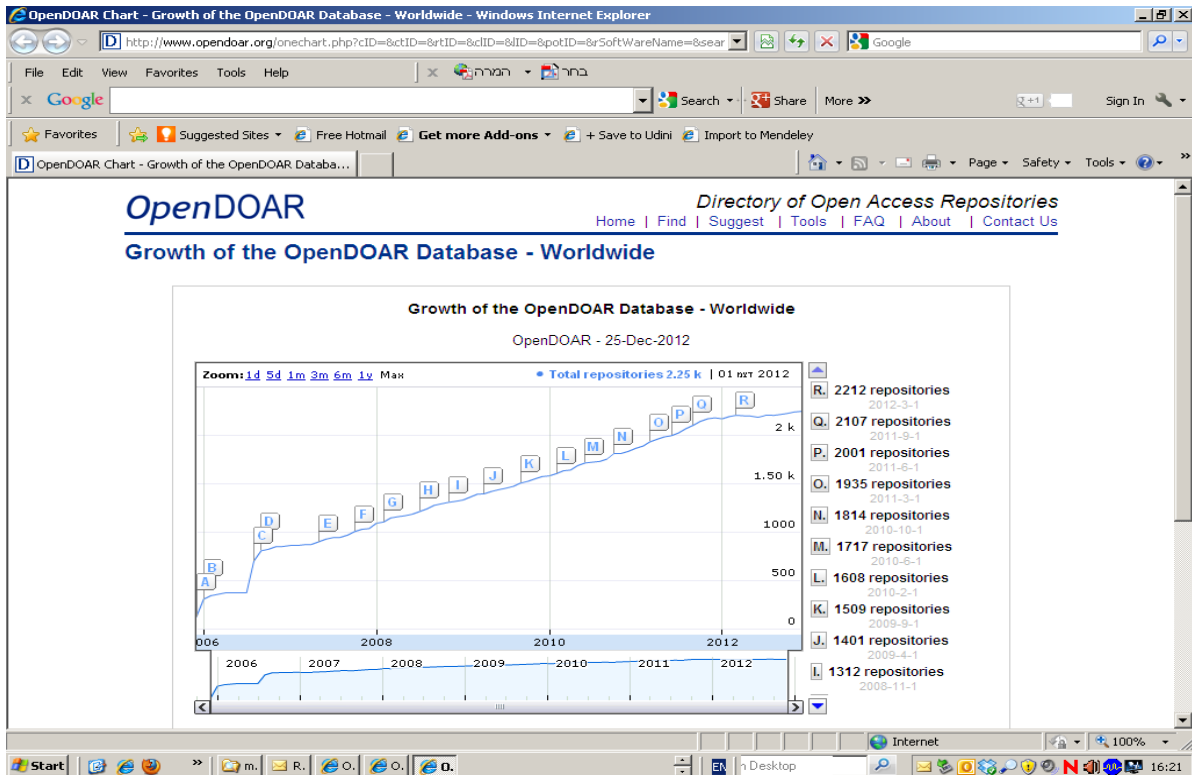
OpenDOAR Chart - Growth of the OpenDOAR Database - Worldwide - Windows Internet Explorer

http://www.opendoar.org/onechart.php?cID=&ctID=&rtID=&clID=&lID=&potID=&rSoftWareName=&sear

Google

File Edit View Favorites Tools Help

המרה בחר

Google Search Share More »

Sign In

Favorites Suggested Sites Free Hotmail Get more Add-ons + Save to Udini Import to Mendeley

OpenDOAR Chart - Growth of the OpenDOAR Databa...

Page Safety Tools

OpenDOAR

Directory of Open Access Repositories

Home | Find | Suggest | Tools | FAQ | About | Contact Us

Growth of the OpenDOAR Database - Worldwide

Growth of the OpenDOAR Database - Worldwide

OpenDOAR - 25-Dec-2012

Zoom: 1d 5d 1m 3m 6m 1y Max

Total repositories 2.25 k | 01 דצמ 2012

A B C D E F G H I J K L M N O P Q R

2 k
1.50 k
1000
500
0

006 2008 2010 2012

2006 2007 2008 2009 2010 2011 2012

R. 2212 repositories
2012-3-1

Q. 2107 repositories
2011-9-1

P. 2001 repositories
2011-6-1

O. 1935 repositories
2011-3-1

N. 1814 repositories
2010-10-1

M. 1717 repositories
2010-6-1

L. 1608 repositories
2010-2-1

K. 1509 repositories
2009-9-1

J. 1401 repositories
2009-4-1

I. 1312 repositories
2008-11-1

Internet 100%

Start m. R. O. O. O.

EN n Desktop 16:21